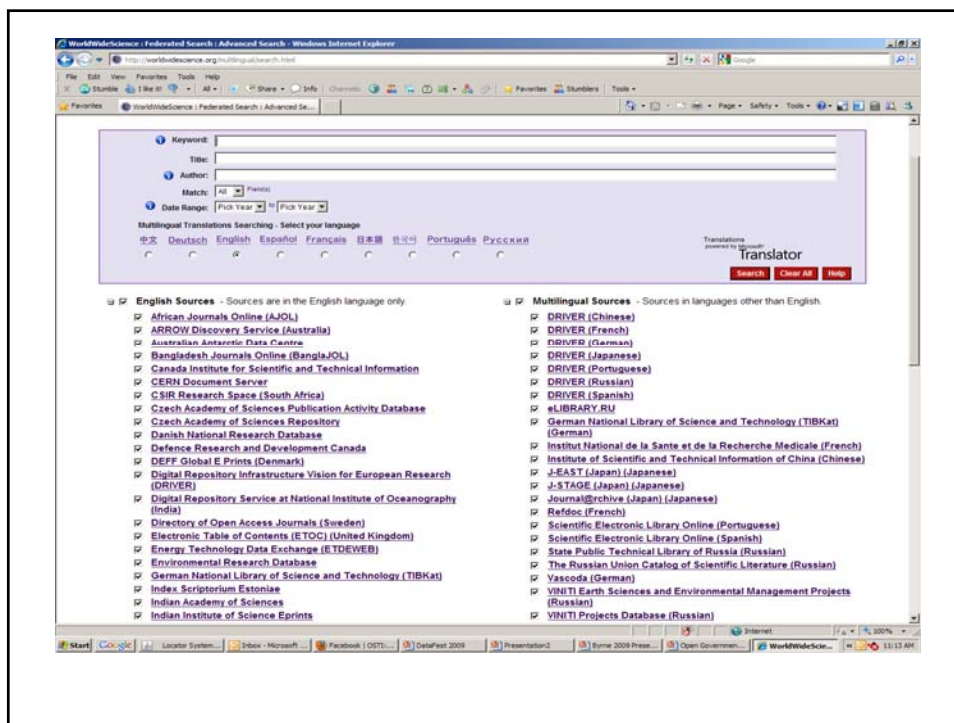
WorldWideScience : Federated Search : Advanced Search - Windows Internet Explorer

http://worldwidescience.org/multilingual/search.html

Google

File Edit View Favorites Tools Help

Stumble I like it! All Share Info Favorites Stumblers Tools

Favorites WorldWideScience : Federated Search : Advanced Se...

Page Safety Tools

Keyword:

Title:

Author:

Match: All Field(s)

Date Range: Pick Year to Pick Year

Multilingual Translations Searching - Select your language

中文 Deutsch English Español Français 日本語 한국어 Português Русский

Translations powered by Microsoft Translator

Search Clear All Help

English Sources - Sources are in the English language only.

African Journals Online (AJOL)
ARROW Discovery Service (Australia)
Australian Antarctic Data Centre
Bangladesh Journals Online (BanglaJOL)
Canada Institute for Scientific and Technical Information
CERN Document Server
CSIR Research Space (South Africa)
Czech Academy of Sciences Publication Activity Database
Czech Academy of Sciences Repository
Danish National Research Database
Defence Research and Development Canada
DEFF Global E Prints (Denmark)
Digital Repository Infrastructure Vision for European Research (DRIVER)
Digital Repository Service at National Institute of Oceanography (India)
Directory of Open Access Journals (Sweden)
Electronic Table of Contents (ETOC) (United Kingdom)
Energy Technology Data Exchange (ETDEWEB)
Environmental Research Database
German National Library of Science and Technology (TIBKat)
Index Scriptorium Estoniae
Indian Academy of Sciences
Indian Institute of Science Eprints

Multilingual Sources - Sources in languages other than English.

DRIVER (Chinese)
DRIVER (French)
DRIVER (German)
DRIVER (Japanese)
DRIVER (Portuguese)
DRIVER (Russian)
DRIVER (Spanish)
eLIBRARY.RU
German National Library of Science and Technology (TIBKat) (German)
Institut National de la Sante et de la Recherche Medicale (French)
Institute of Scientific and Technical Information of China (Chinese)
J-EAST (Japan) (Japanese)
J-STAGE (Japan) (Japanese)
Journal@rchive (Japan) (Japanese)
Refdoc (French)
Scientific Electronic Library Online (Portuguese)
Scientific Electronic Library Online (Spanish)
State Public Technical Library of Russia (Russian)
The Russian Union Catalog of Scientific Literature (Russian)
Vascoda (German)
VINITI Earth Sciences and Environmental Management Projects (Russian)
VINITI Projects Database (Russian)

Internet 100%

Start Google Locator System... Inbox - Microsoft ... Facebook | OSTI:... DataFest 2009 Presentation2 Byrne 2009 Prese... Open Governmen... WorldWideScie... 11:13 AM